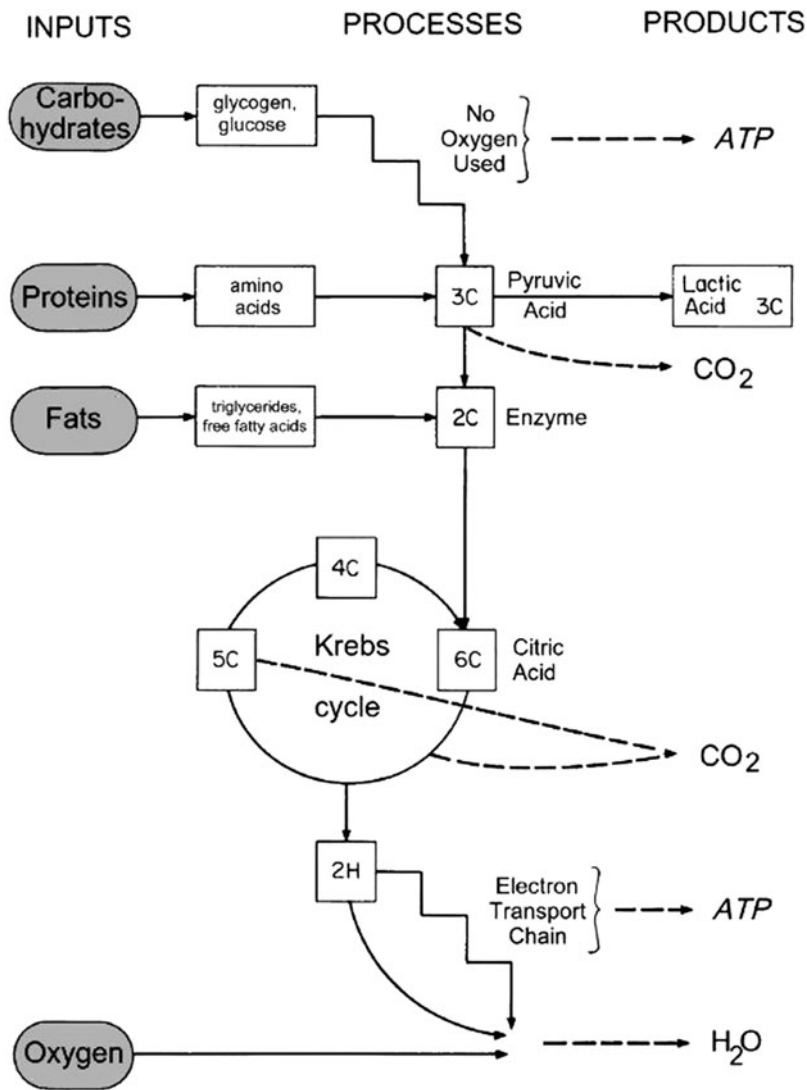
INPUTS

PROCESSES

PRODUCTS

Carbo-hydrates

glycogen, glucose

No Oxygen Used

ATP

Proteins

amino acids

3C

Pyruvic Acid

Lactic Acid 3C

$CO_2$

Fats

triglycerides, free fatty acids

2C

Enzyme

4C

5C

Krebs

cycle

6C

Citric Acid

$CO_2$

2H

Electron Transport Chain

ATP

Oxygen

$H_2O$